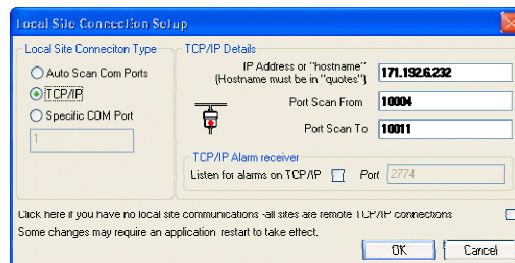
Local Site Connection Setup

Local Site Conneciton Type
Auto Scan Com Ports
TCP/IP
Specific COM Port
1

TCP/IP Details
IP Address or "hostname"
(Hostname must be in "quotes")
171.192.6.232
Port Scan From
10004
Port Scan To
10011

TCP/IP Alarm receiver
Listen for alarms on TCP/IP
Port
2774

Click here if you have no local site communications -all sites are remote TCP/IP connections
Some changes may require an application restart to take effect.

OK
Cancel